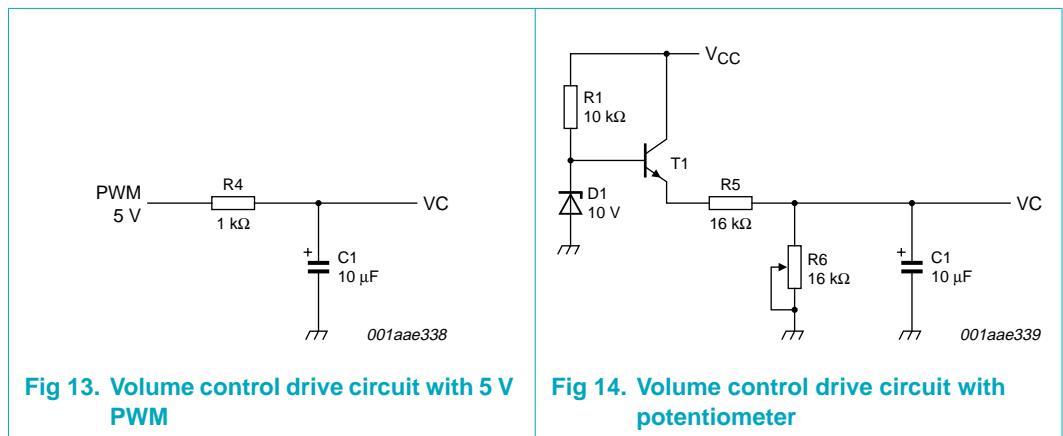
PWM
5 V
R4
1 kΩ
VC
+
C1
10 μF
001aae338

Fig 13. Volume control drive circuit with 5 V PWM

$V_{CC}$
R1
10 kΩ
T1
D1
10 V
R5
16 kΩ
VC
R6
16 kΩ
+
C1
10 μF
001aae339

Fig 14. Volume control drive circuit with potentiometer